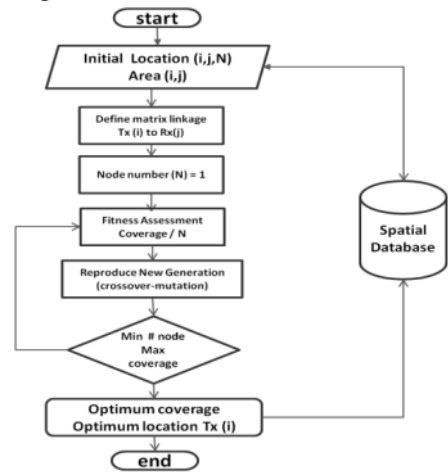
start

Initial Location (i,j,N)
Area (i,j)

Define matrix linkage
Tx (i) to Rx(j)

Node number (N) = 1

Fitness Assessment
Coverage / N

Reproduce New Generation
(crossover-mutation)

Min # node
Max
coverage

Optimum coverage
Optimum location Tx (i)

end

Spatial
Database